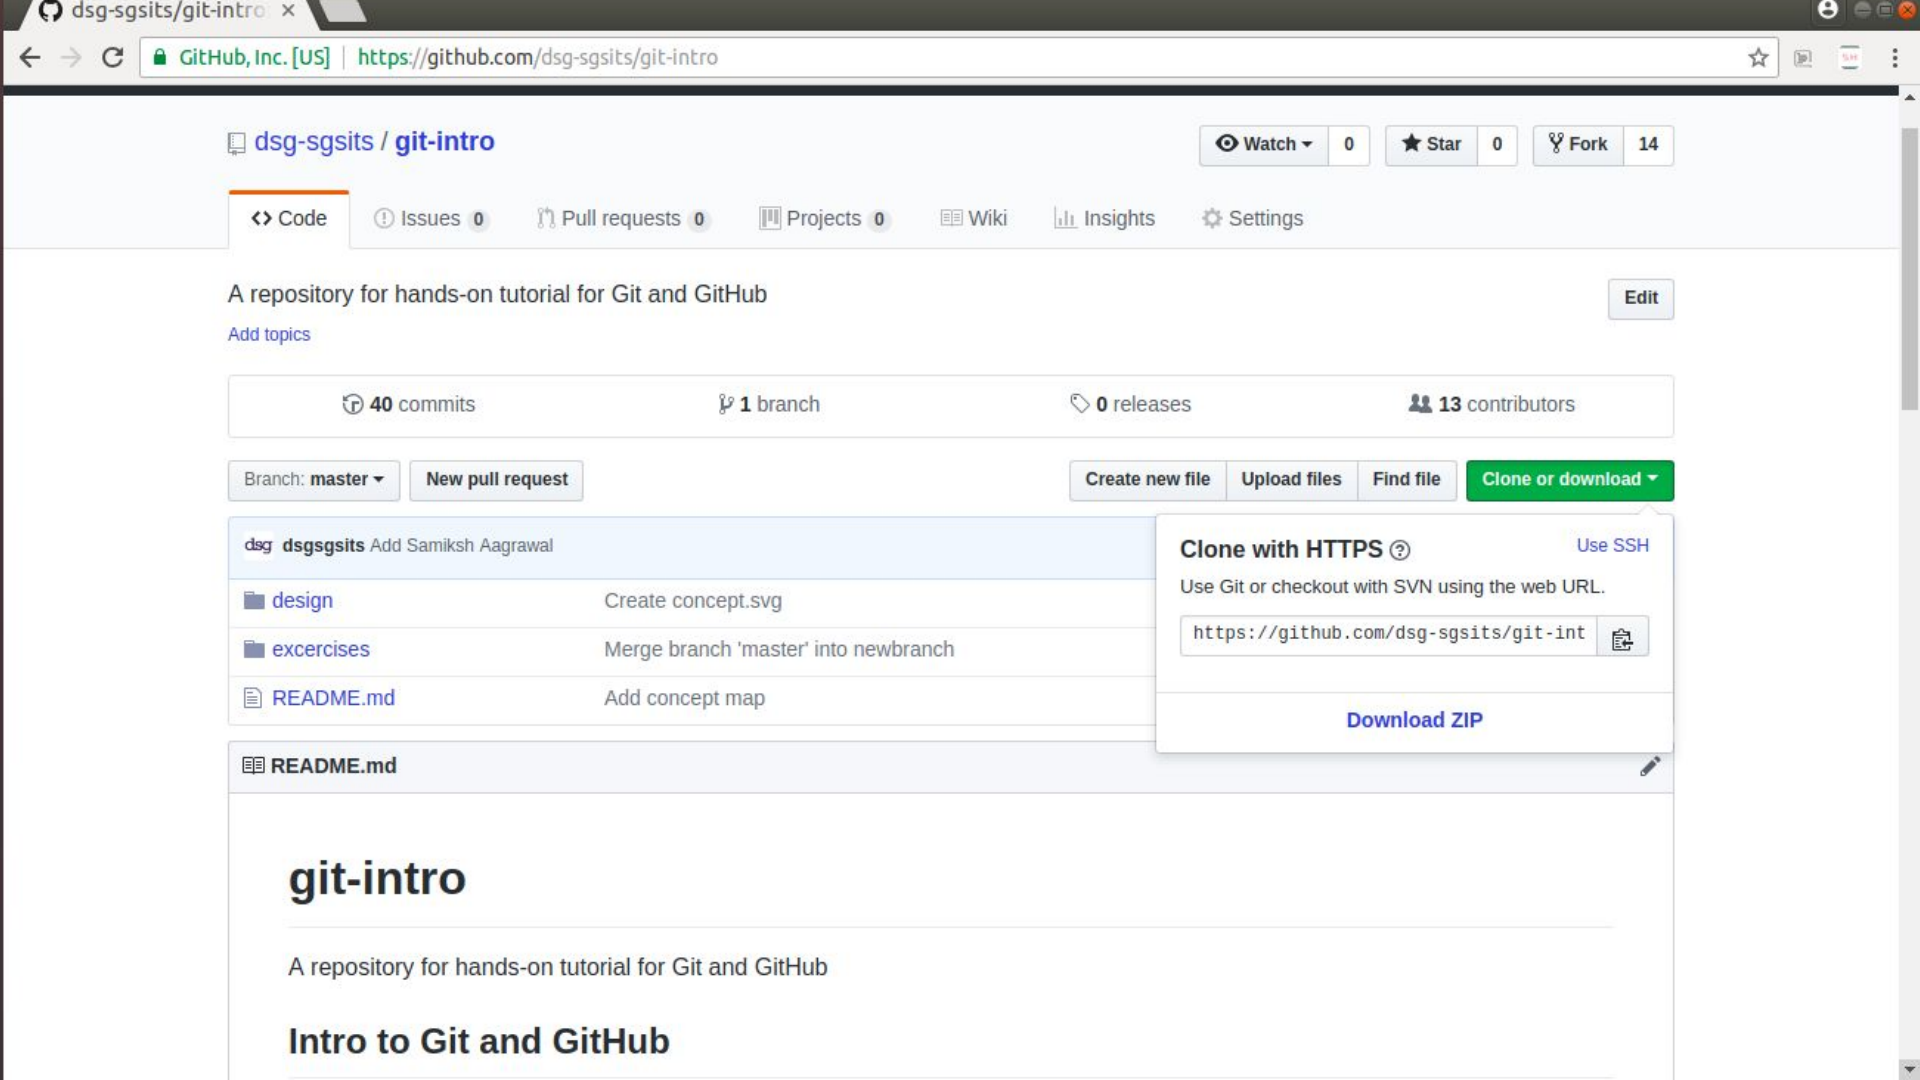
dsg-sgsits/git-intro ×

GitHub, Inc. [US] | https://github.com/dsg-sgsits/git-intro

dsg-sgsits / git-intro

Watch 0 Star 0 Fork 14

<> Code Issues 0 Pull requests 0 Projects 0 Wiki Insights Settings

A repository for hands-on tutorial for Git and GitHub

Edit

Add topics

40 commits 1 branch 0 releases 13 contributors

Branch: master New pull request Create new file Upload files Find file Clone or download

dsg dsgsgsits Add Samiksh Aagrawal

| | |
|---|---|
| design | Create concept.svg |
| excercises | Merge branch 'master' into newbranch |
| README.md | Add concept map |

Clone with HTTPS Use SSH

Use Git or checkout with SVN using the web URL.

https://github.com/dsg-sgsits/git-int

Download ZIP

README.md

git-intro

A repository for hands-on tutorial for Git and GitHub

Intro to Git and GitHub